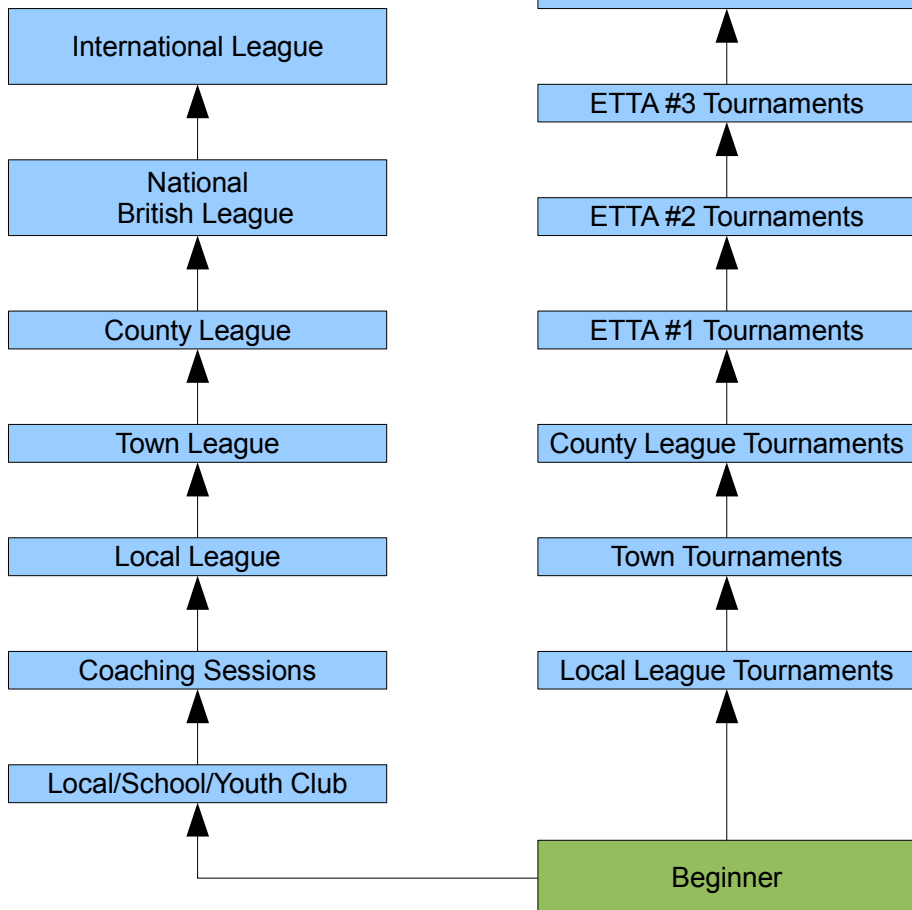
International League

National
British League

County League

Town League

Local League

Coaching Sessions

Local/School/Youth Club

ETTA #3 Tournaments

ETTA #2 Tournaments

ETTA #1 Tournaments

County League Tournaments

Town Tournaments

Local League Tournaments

Beginner